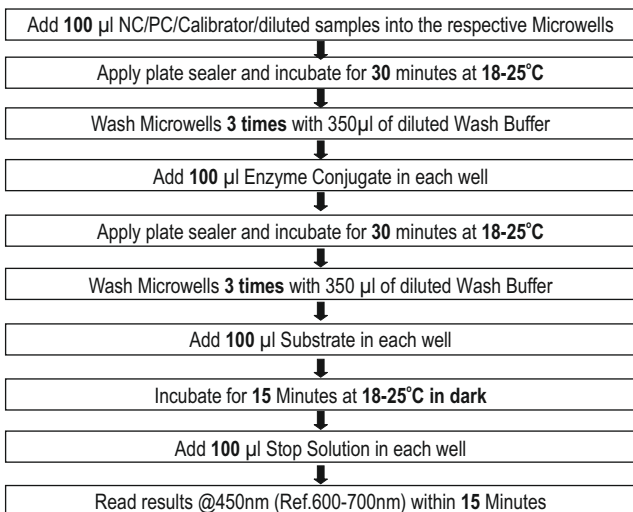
Add 100 µl NC/PC/Calibrator/diluted samples into the respective Microwells

Apply plate sealer and incubate for 30 minutes at 18-25°C

Wash Microwells 3 times with 350µl of diluted Wash Buffer

Add 100 µl Enzyme Conjugate in each well

Apply plate sealer and incubate for 30 minutes at 18-25°C

Wash Microwells 3 times with 350 µl of diluted Wash Buffer

Add 100 µl Substrate in each well

Incubate for 15 Minutes at 18-25°C in dark

Add 100 µl Stop Solution in each well

Read results @450nm (Ref.600-700nm) within 15 Minutes